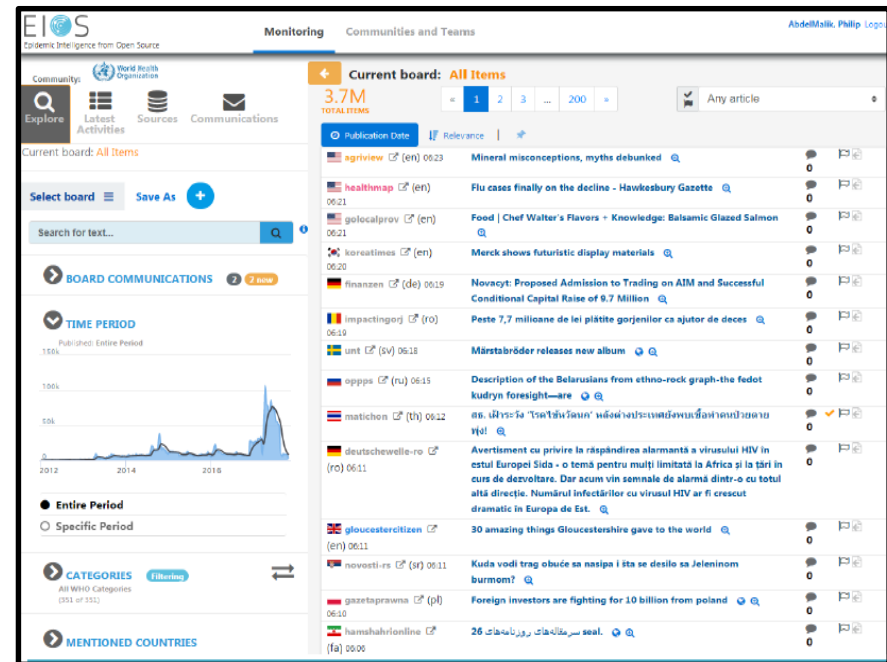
EIOS
Epidemic Intelligence from Open Source

Monitoring Communities and Teams

AbdelMalik, Philip

Community: World Health Organization

Explore Latest Activities Sources Communications

Current board: All Items

Select board Save As +

Search for text...

BOARD COMMUNICATIONS 2 2 new

TIME PERIOD
Published: Entire Period
150k
100k
50k
0
2012 2014 2016

Entire Period
Specific Period

CATEGORIES Filtering
All WHO Categories (351 of 351)

MENTIONED COUNTRIES

Current board: All Items

3.7M TOTAL ITEMS

« 1 2 3 ... 200 »

Any article

Publication Date Relevance

agriview (en) 06:23 Mineral misconceptions, myths debunked 0
healthmap (en) 06:21 Flu cases finally on the decline - Hawkesbury Gazette 0
golocalprov (en) 06:21 Food | Chef Walter's Flavors + Knowledge: Balsamic Glazed Salmon 0
koreatimes (en) 06:20 Merck shows futuristic display materials 0
finanzen (de) 06:19 Novacyt: Proposed Admission to Trading on AIM and Successful Conditional Capital Raise of 9.7 Million 0
impactingorj (ro) 06:19 Peste 7,7 milioane de lei plătite gorjenilor ca ajutor de deces 0
unt (sv) 06:18 Märstabröder releases new album 0
oppps (ru) 06:15 Description of the Belarusians from ethno-rock graph-the fedot kudryn foresight—are 0
matichon (th) 06:12 สธ. เฝ้าระวัง 'โรคไข้หวัดนก' หลังต่างประเทศยังพบเชื้อทำคนป่วยตาย พุ่ง! 0
deutschewelle-ro (ro) 06:11 Avertisment cu privire la răspândirea alarmantă a virusului HIV în estul Europei Sida - o temă pentru mulți limitată la Africa și la țări în curs de dezvoltare. Dar acum vin semnale de alarmă dintr-o cu totul altă direcție. Numărul infectărilor cu virusul HIV ar fi crescut dramatic în Europa de Est. 0
gloucestercitizen (en) 06:11 30 amazing things Gloucestershire gave to the world 0
novosti-rs (sr) 06:11 Kuda vodi trag obuće sa nasipa i šta se desilo sa Jeleninom burmom? 0
gazetaprawna (pl) 06:10 Foreign investors are fighting for 10 billion from poland 0
hamshahrionline (fa) 06:06 سرمقاله‌های روزنامه‌های 26 .seal 0